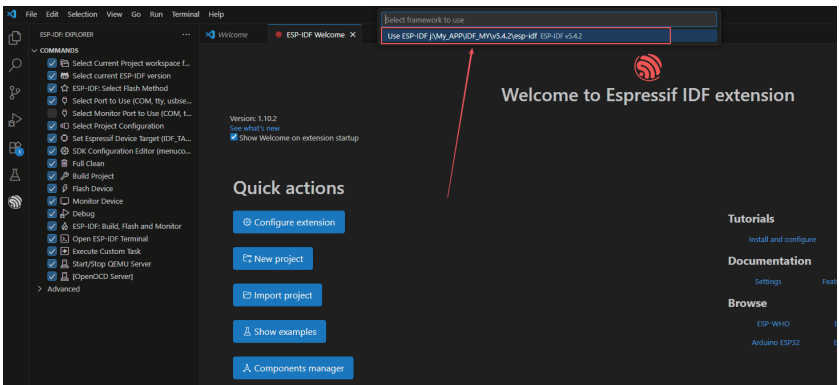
File Edit Selection View Go Run Terminal Help

Select framework to use

Use ESP-IDF J:\My_APP\IDF_MY\v5.4.2\esp-idf ESP-IDF v5.4.2

ESP-IDF: EXPLORER ...

COMMANDS

Select Current Project workspace f...

Select current ESP-IDF version

ESP-IDF: Select Flash Method

Select Port to Use (COM, tty, usbse...

Select Monitor Port to Use (COM, t...

Select Project Configuration

Set Espressif Device Target (IDF_TA...

SDK Configuration Editor (menuco...

Full Clean

Build Project

Flash Device

Monitor Device

Debug

ESP-IDF: Build, Flash and Monitor

Open ESP-IDF Terminal

Execute Custom Task

Start/Stop QEMU Server

[OpenOCD Server]

Advanced

Welcome

ESP-IDF Welcome

Welcome to Espressif IDF extension

Version: 1.10.2
See what's new
Show Welcome on extension startup

Quick actions

Configure extension

New project

Import project

Show examples

Components manager

Tutorials

Install and configure

Documentation

Settings

Feat

Browse

ESP-WHO

Arduino ESP32